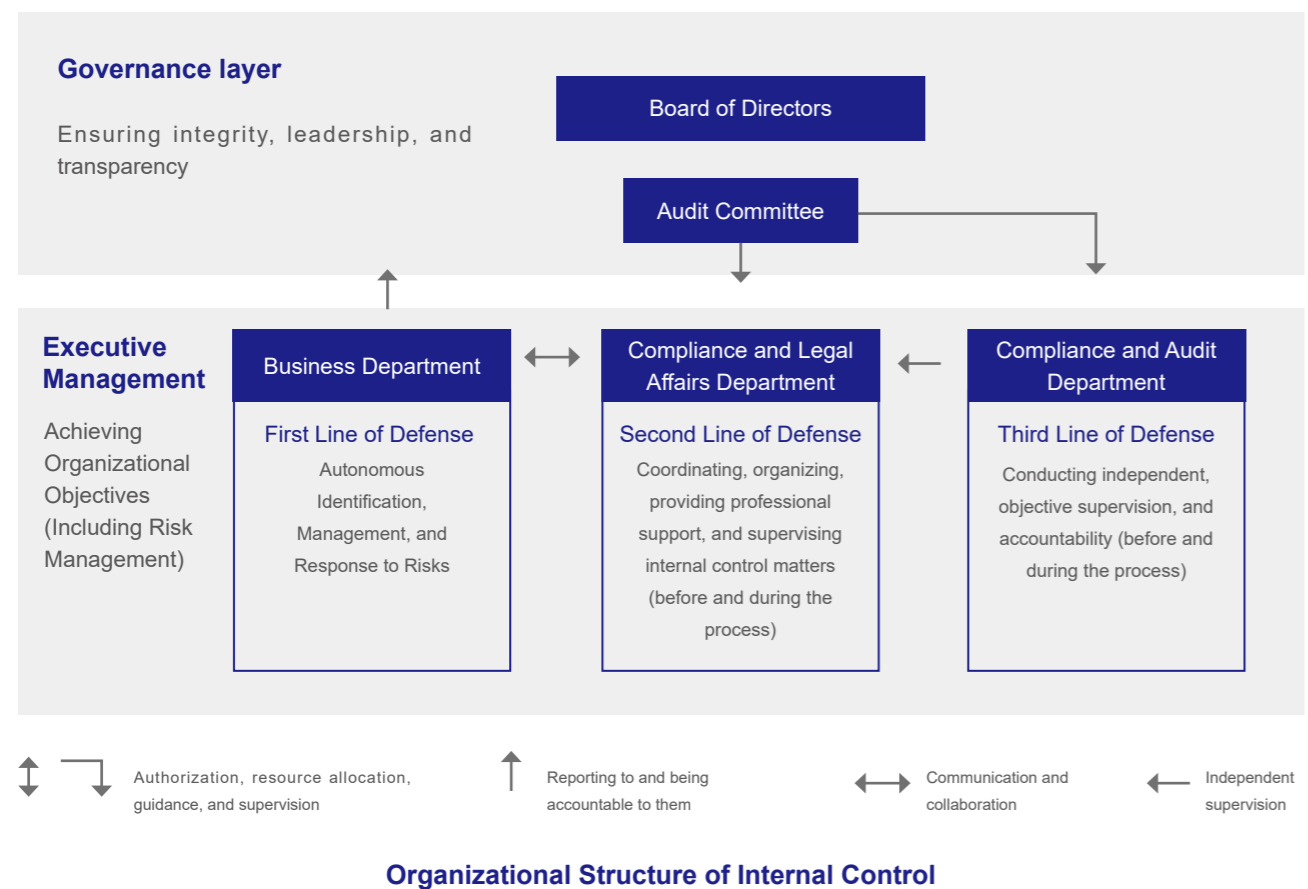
Governance layer

Ensuring integrity, leadership, and transparency

Board of Directors

Audit Committee

Executive Management

Achieving Organizational Objectives (Including Risk Management)

Business Department

First Line of Defense

Autonomous Identification, Management, and Response to Risks

Compliance and Legal Affairs Department

Second Line of Defense

Coordinating, organizing, providing professional support, and supervising internal control matters (before and during the process)

Compliance and Audit Department

Third Line of Defense

Conducting independent, objective supervision, and accountability (before and during the process)

Authorization, resource allocation, guidance, and supervision

Reporting to and being accountable to them

Communication and collaboration

Independent supervision

Organizational Structure of Internal Control